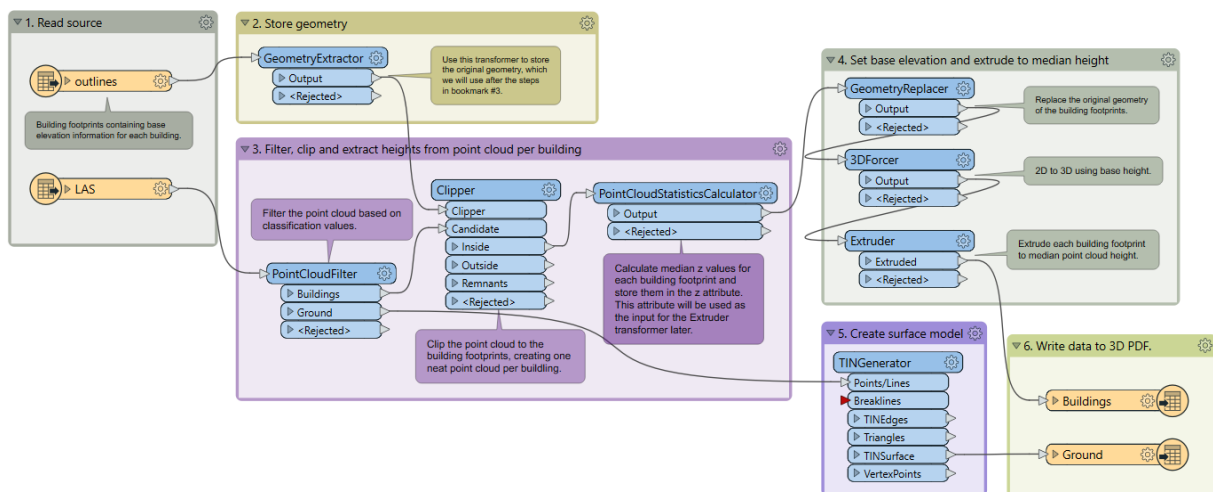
1. Read source

outlines

Building footprints containing base elevation information for each building.

LAS

2. Store geometry

GeometryExtractor
Output
<Rejected>

Use this transformer to store the original geometry, which we will use after the steps in bookmark #3.

3. Filter, clip and extract heights from point cloud per building

Filter the point cloud based on classification values.

PointCloudFilter
Buildings
Ground
<Rejected>

Clipper
Clipper
Candidate
Inside
Outside
Remnants
<Rejected>

Clip the point cloud to the building footprints, creating one neat point cloud per buildling.

PointCloudStatisticsCalculator
Output
<Rejected>

Calculate median z values for each building footprint and store them in the z attribute. This attribute will be used as the input for the Extruder transformer later.

4. Set base elevation and extrude to median height

GeometryReplacer
Output
<Rejected>

Replace the original geometry of the building footprints.

3DForcer
Output
<Rejected>

2D to 3D using base height.

Extruder
Extruded
<Rejected>

Extrude each building footprint to median point cloud height.

5. Create surface model

TINGenerator
Points/Lines
Breaklines
TINEdges
Triangles
TINSurface
VertexPoints

6. Write data to 3D PDF.

Buildings

Ground